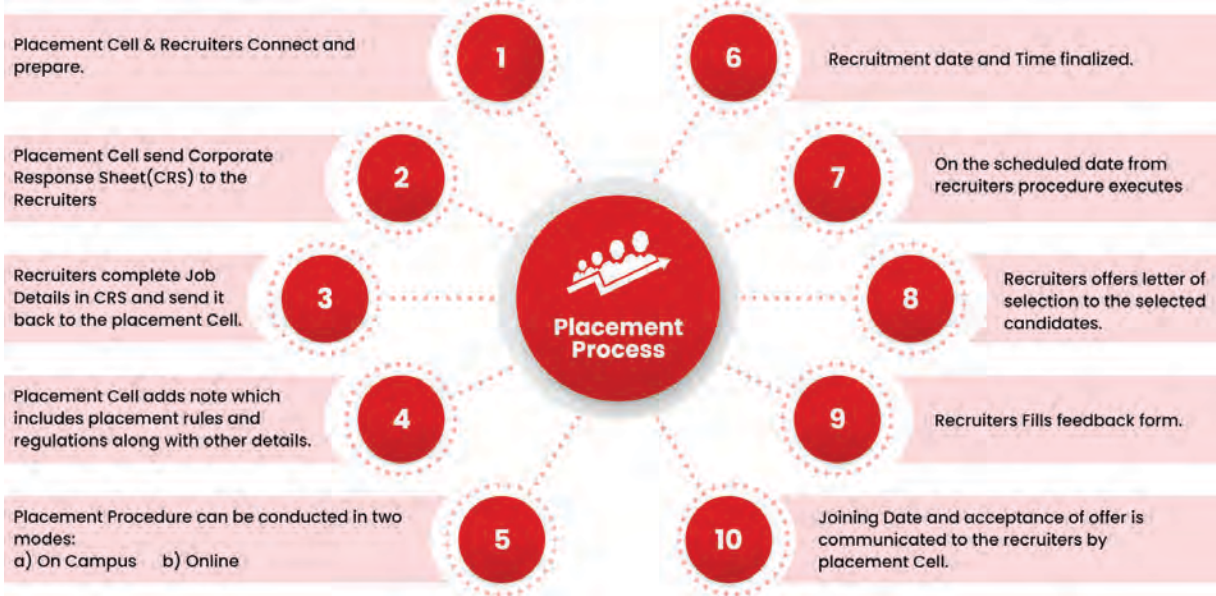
Placement Process

1
Placement Cell & Recruiters Connect and prepare.

2
Placement Cell send Corporate Response Sheet(CRS) to the Recruiters

3
Recruiters complete Job Details in CRS and send it back to the placement Cell.

4
Placement Cell adds note which includes placement rules and regulations along with other details.

5
Placement Procedure can be conducted in two modes:
a) On Campus b) Online

6
Recruitment date and Time finalized.

7
On the scheduled date from recruiters procedure executes

8
Recruiters offers letter of selection to the selected candidates.

9
Recruiters Fills feedback form.

10
Joining Date and acceptance of offer is communicated to the recruiters by placement Cell.